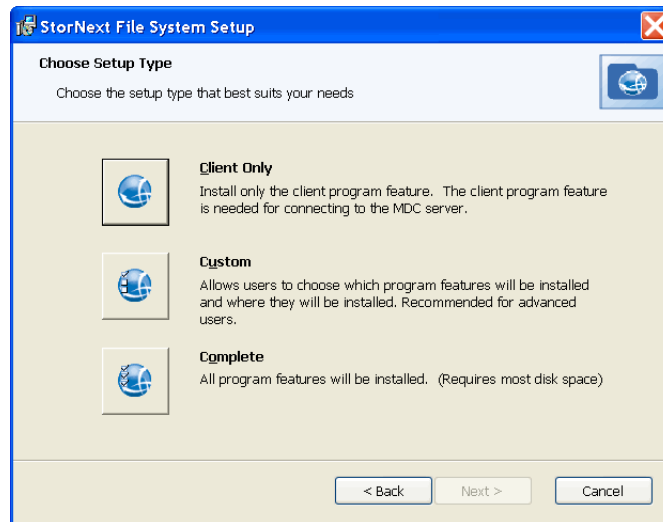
StorNext File System Setup

Choose Setup Type

Choose the setup type that best suits your needs

Client Only
Install only the client program feature. The client program feature is needed for connecting to the MDC server.

Custom
Allows users to choose which program features will be installed and where they will be installed. Recommended for advanced users.

Complete
All program features will be installed. (Requires most disk space)

< Back
Next >
Cancel